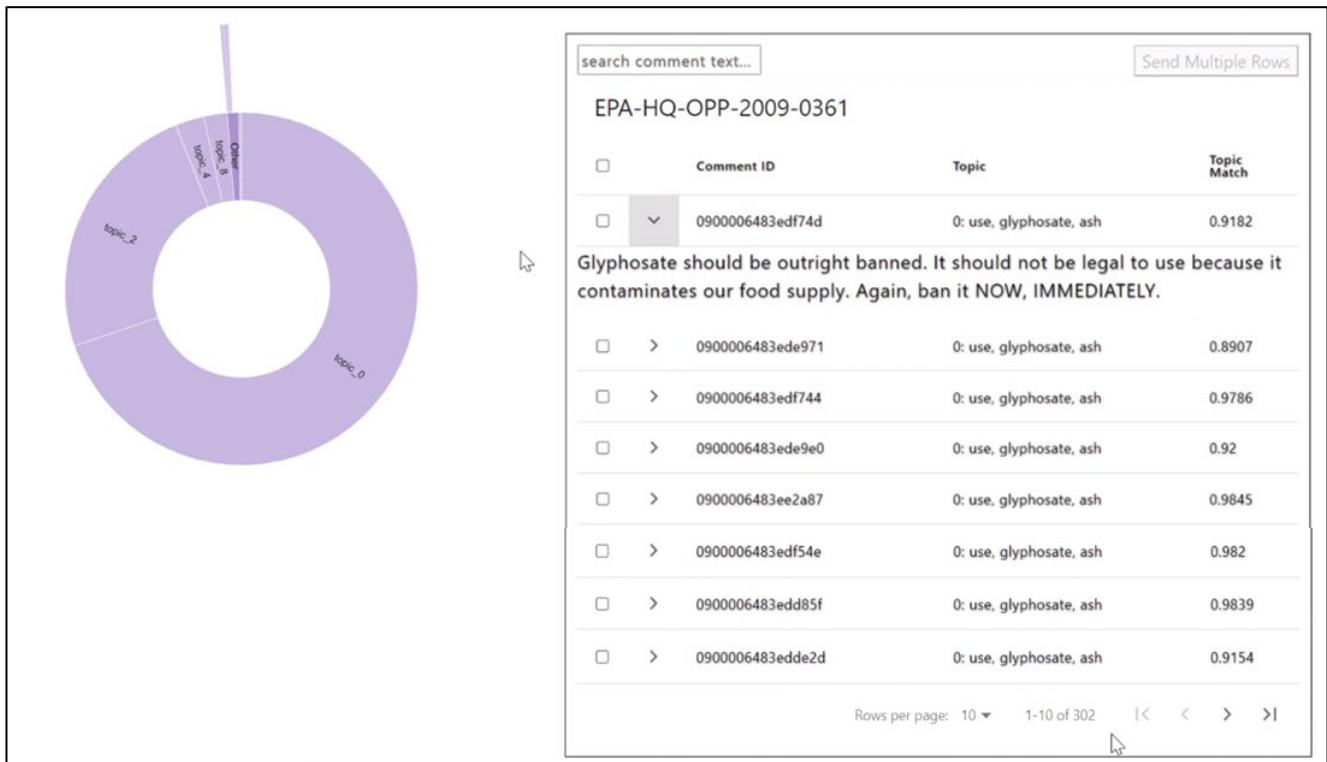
topic_2
topic_4
topic_8
Other
topic_0

search comment text...

Send Multiple Rows

EPA-HQ-OPP-2009-0361

| | | Comment ID | Topic | Topic Match |
|---|---|---|---|---|
| ☐ | ˅ | 0900006483edf74d | 0: use, glyphosate, ash | 0.9182 |

Glyphosate should be outright banned. It should not be legal to use because it contaminates our food supply. Again, ban it NOW, IMMEDIATELY.

| | | | | |
|---|---|---|---|---|
| ☐ | > | 0900006483ede971 | 0: use, glyphosate, ash | 0.8907 |
| ☐ | > | 0900006483edf744 | 0: use, glyphosate, ash | 0.9786 |
| ☐ | > | 0900006483ede9e0 | 0: use, glyphosate, ash | 0.92 |
| ☐ | > | 0900006483ee2a87 | 0: use, glyphosate, ash | 0.9845 |
| ☐ | > | 0900006483edf54e | 0: use, glyphosate, ash | 0.982 |
| ☐ | > | 0900006483edd85f | 0: use, glyphosate, ash | 0.9839 |
| ☐ | > | 0900006483edde2d | 0: use, glyphosate, ash | 0.9154 |

Rows per page: 10 ▾ 1-10 of 302 |< < > >|